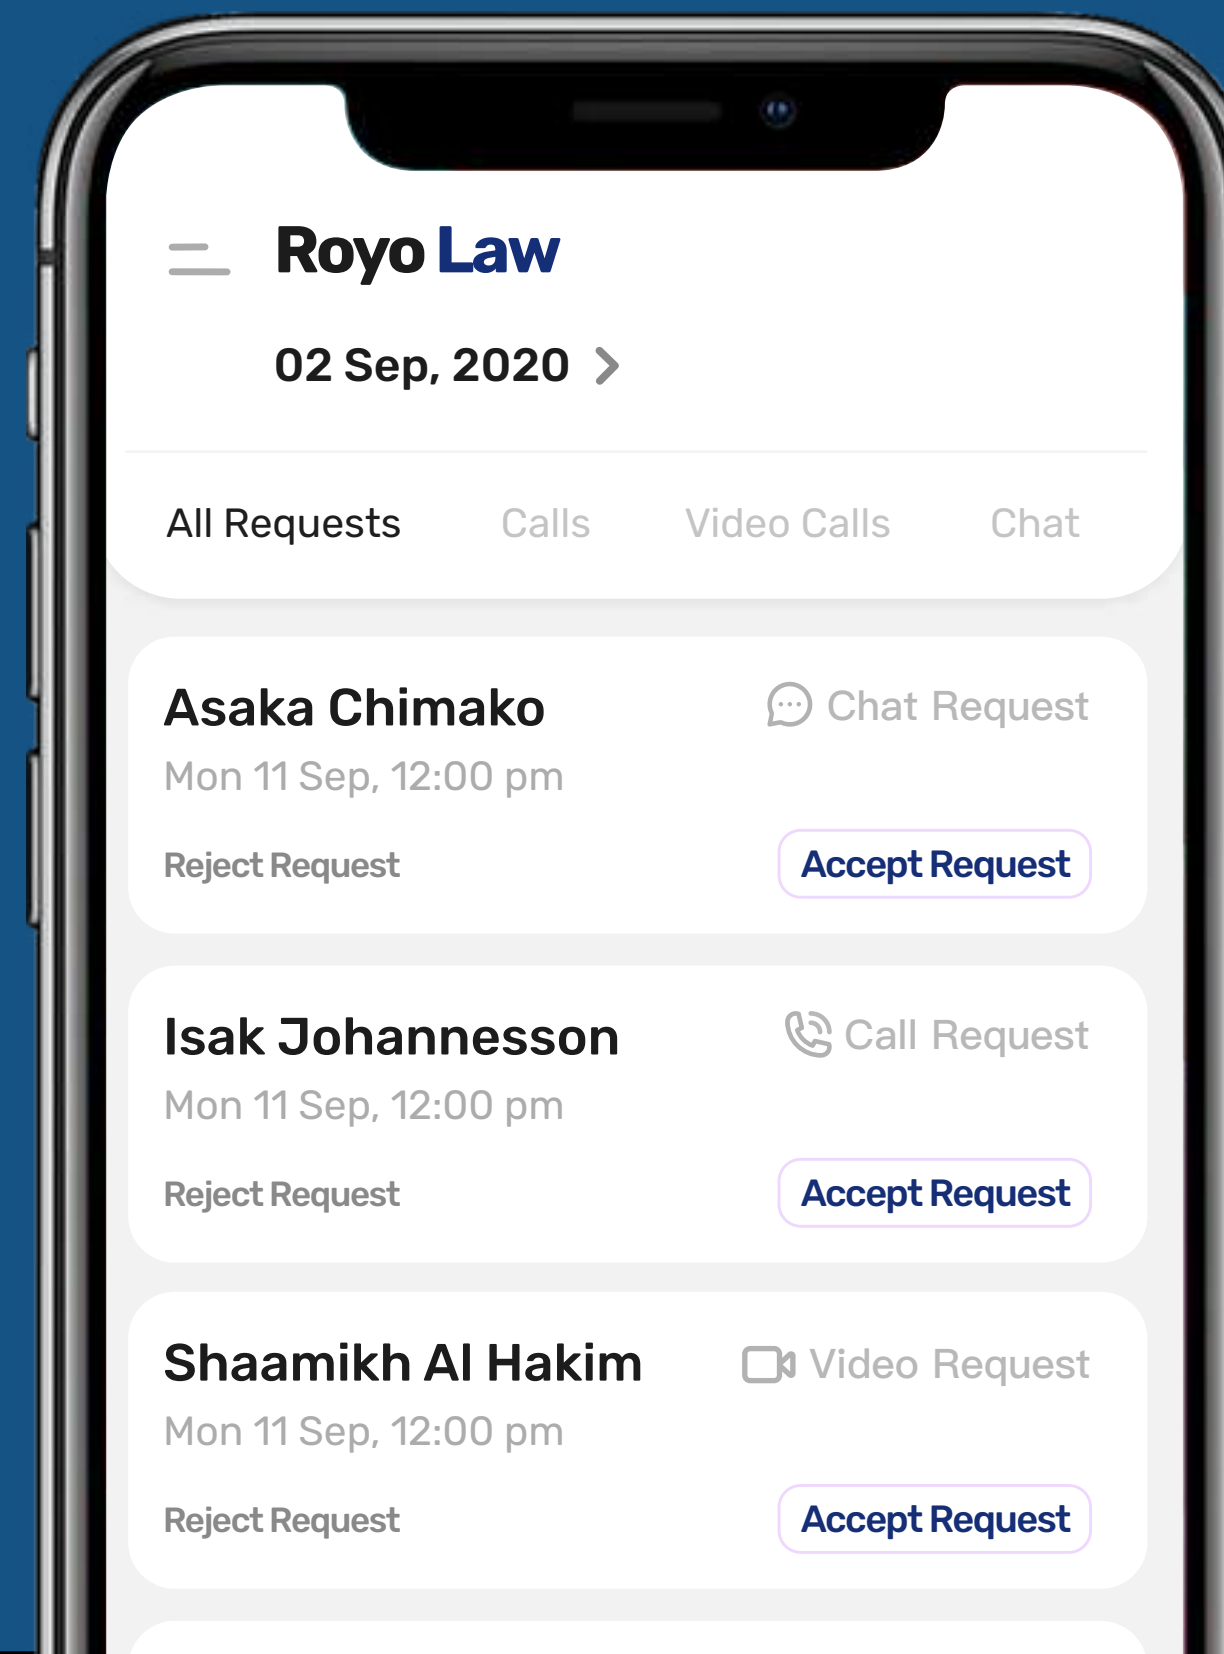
Royo Law

02 Sep, 2020 >

All Requests Calls Video Calls Chat

Asaka Chimako
Chat Request
Mon 11 Sep, 12:00 pm
Reject Request
Accept Request

Isak Johannesson
Call Request
Mon 11 Sep, 12:00 pm
Reject Request
Accept Request

Shaamikh Al Hakim
Video Request
Mon 11 Sep, 12:00 pm
Reject Request
Accept Request